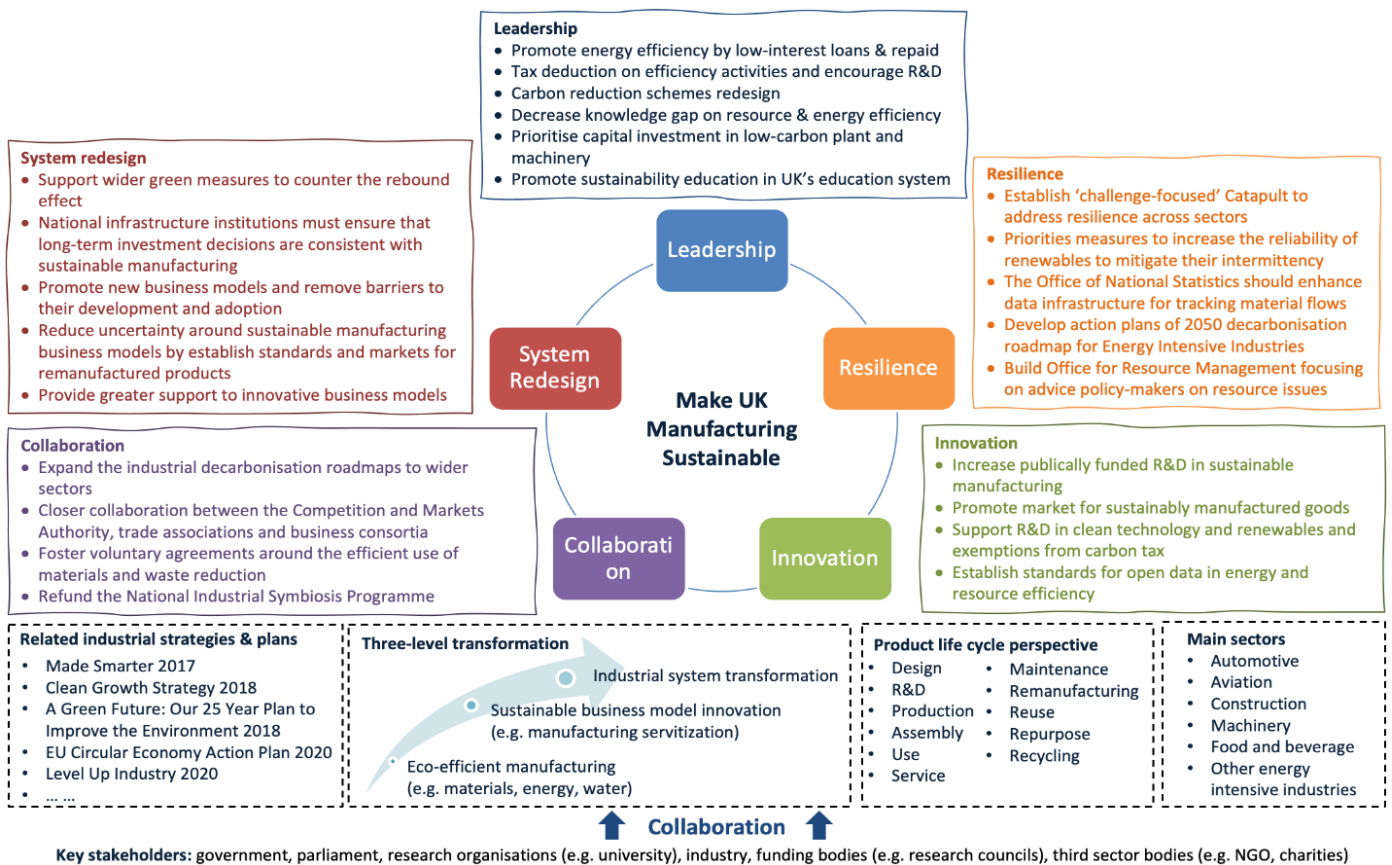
**Leadership**
- Promote energy efficiency by low-interest loans & repaid
- Tax deduction on efficiency activities and encourage R&D
- Carbon reduction schemes redesign
- Decrease knowledge gap on resource & energy efficiency
- Prioritise capital investment in low-carbon plant and machinery
- Promote sustainability education in UK's education system

**System redesign**
- Support wider green measures to counter the rebound effect
- National infrastructure institutions must ensure that long-term investment decisions are consistent with sustainable manufacturing
- Promote new business models and remove barriers to their development and adoption
- Reduce uncertainty around sustainable manufacturing business models by establish standards and markets for remanufactured products
- Provide greater support to innovative business models

**Resilience**
- Establish 'challenge-focused' Catapult to address resilience across sectors
- Priorities measures to increase the reliability of renewables to mitigate their intermittency
- The Office of National Statistics should enhance data infrastructure for tracking material flows
- Develop action plans of 2050 decarbonisation roadmap for Energy Intensive Industries
- Build Office for Resource Management focusing on advice policy-makers on resource issues

Leadership

System Redesign

Resilience

Make UK Manufacturing Sustainable

Collaboration

Innovation

**Collaboration**
- Expand the industrial decarbonisation roadmaps to wider sectors
- Closer collaboration between the Competition and Markets Authority, trade associations and business consortia
- Foster voluntary agreements around the efficient use of materials and waste reduction
- Refund the National Industrial Symbiosis Programme

**Innovation**
- Increase publically funded R&D in sustainable manufacturing
- Promote market for sustainably manufactured goods
- Support R&D in clean technology and renewables and exemptions from carbon tax
- Establish standards for open data in energy and resource efficiency

**Related industrial strategies & plans**
- Made Smarter 2017
- Clean Growth Strategy 2018
- A Green Future: Our 25 Year Plan to Improve the Environment 2018
- EU Circular Economy Action Plan 2020
- Level Up Industry 2020
- ... ...

**Three-level transformation**

Industrial system transformation

Sustainable business model innovation (e.g. manufacturing servitization)

Eco-efficient manufacturing (e.g. materials, energy, water)

**Product life cycle perspective**
- Design
- R&D
- Production
- Assembly
- Use
- Service
- Maintenance
- Remanufacturing
- Reuse
- Repurpose
- Recycling

**Main sectors**
- Automotive
- Aviation
- Construction
- Machinery
- Food and beverage
- Other energy intensive industries

**Collaboration**

**Key stakeholders:** government, parliament, research organisations (e.g. university), industry, funding bodies (e.g. research councils), third sector bodies (e.g. NGO, charities)